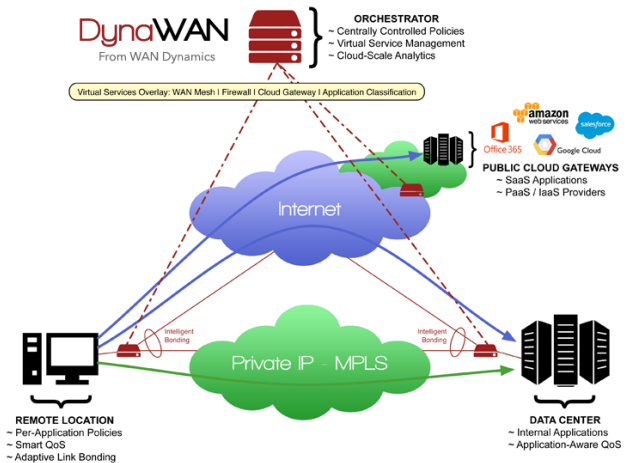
DynaWAN
From WAN Dynamics

ORCHESTRATOR
~ Centrally Controlled Policies
~ Virtual Service Management
~ Cloud-Scale Analytics

Virtual Services Overlay: WAN Mesh | Firewall | Cloud Gateway | Application Classification

amazon web services
salesforce
Office 365
Google Cloud

PUBLIC CLOUD GATEWAYS
~ SaaS Applications
~ PaaS / IaaS Providers

Internet

Intelligent Bonding

Intelligent Bonding

Private IP - MPLS

REMOTE LOCATION
~ Per-Application Policies
~ Smart QoS
~ Adaptive Link Bonding

DATA CENTER
~ Internal Applications
~ Application-Aware QoS